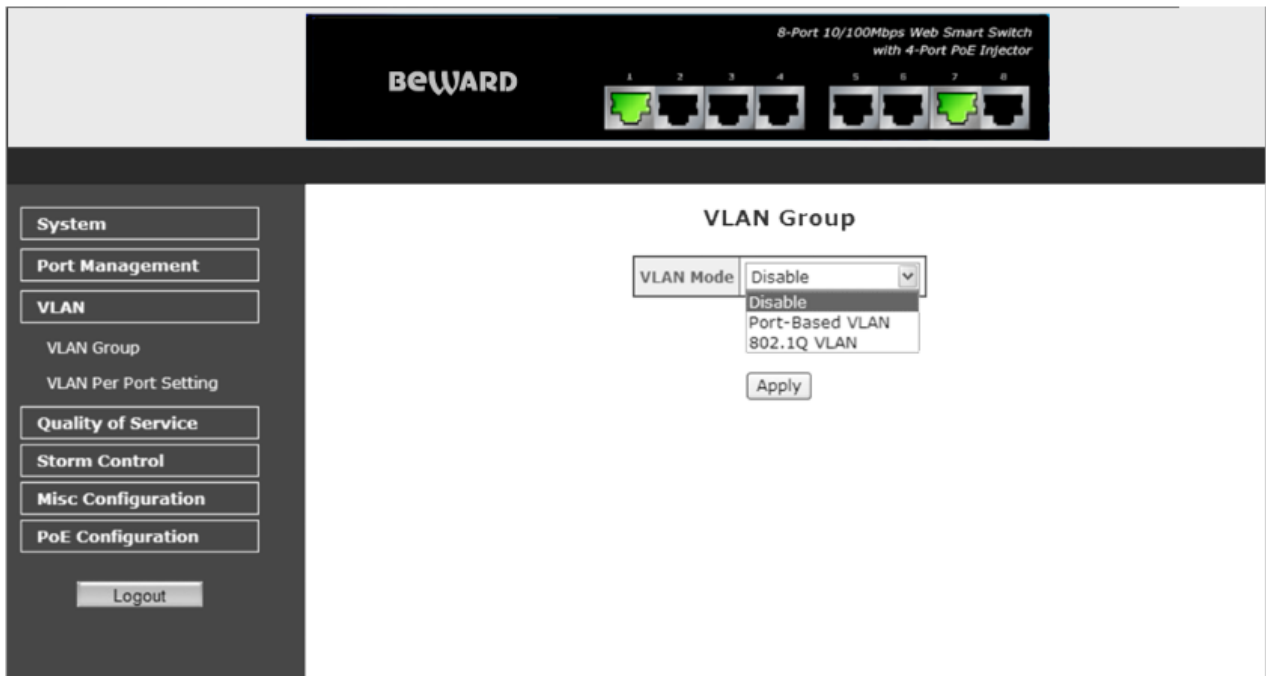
BeWARD

8-Port 10/100Mbps Web Smart Switch with 4-Port PoE Injector

1 2 3 4 5 6 7 8

System
Port Management
VLAN
VLAN Group
VLAN Per Port Setting
Quality of Service
Storm Control
Misc Configuration
PoE Configuration

Logout

VLAN Group

VLAN Mode | Disable

Disable
Port-Based VLAN
802.1Q VLAN

Apply